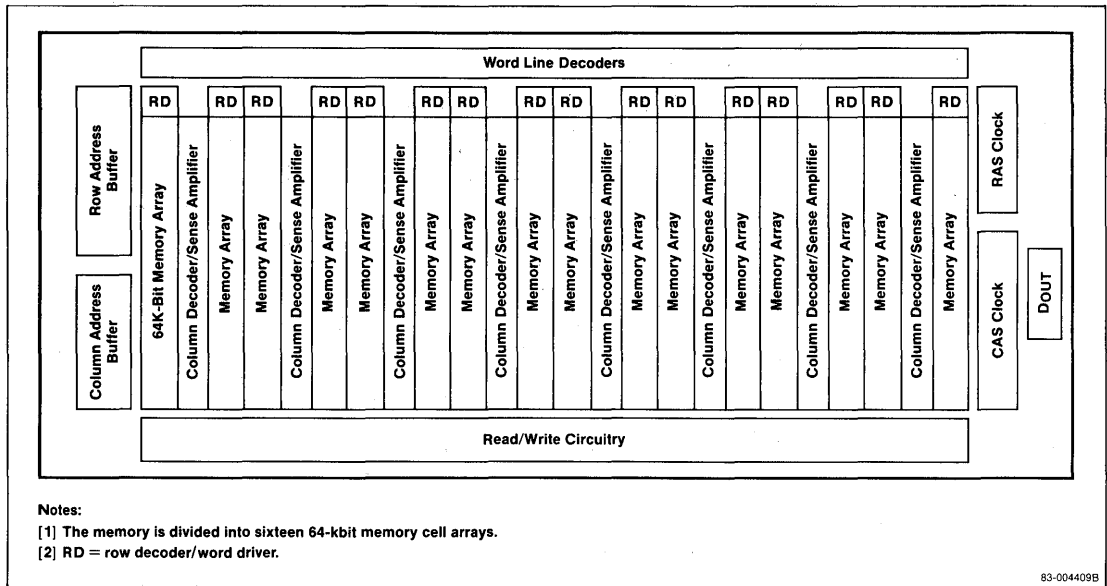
Word Line Decoders

Row Address Buffer

Column Address Buffer

RD RD RD RD RD RD RD RD RD RD RD RD RD RD RD RD

64K-Bit Memory Array
Column Decoder/Sense Amplifier
Memory Array
Memory Array
Column Decoder/Sense Amplifier
Memory Array
Memory Array
Column Decoder/Sense Amplifier
Memory Array
Memory Array
Column Decoder/Sense Amplifier
Memory Array
Memory Array
Column Decoder/Sense Amplifier
Memory Array
Memory Array
Column Decoder/Sense Amplifier
Memory Array
Memory Array
Column Decoder/Sense Amplifier
Memory Array
Memory Array
Column Decoder/Sense Amplifier
Memory Array

RAS Clock

CAS Clock

DOUT

Read/Write Circuitry

Notes:
[1] The memory is divided into sixteen 64-kbit memory cell arrays.
[2] RD = row decoder/word driver.

83-004409B